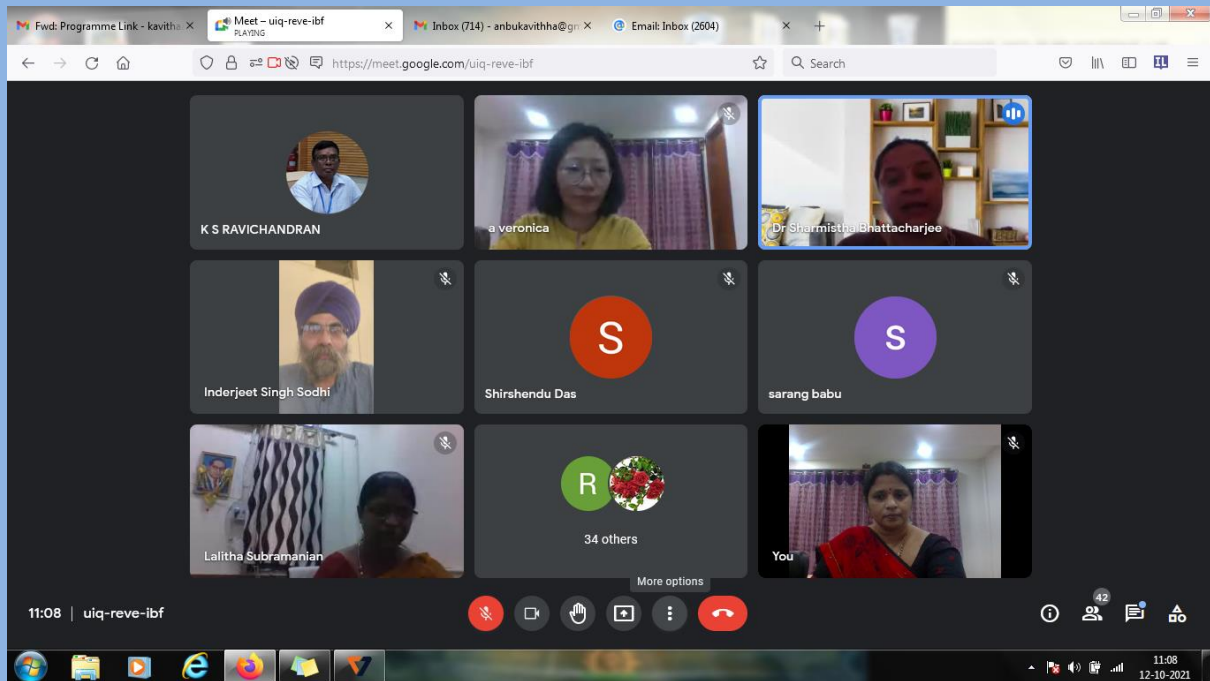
Fwd: Programme Link - kavitha
Meet – uiq-reve-ibf
PLAYING
Inbox (714) - anbukavithha@gm
Email: Inbox (2604)

https://meet.google.com/uiq-reve-ibf
Search

K S RAVICHANDRAN
a veronica
Dr Sharmistha Bhattacharjee
Inderjeet Singh Sodhi
S
Shirshendu Das
S
sarang babu
Lalitha Subramanian
R
34 others
You

More options
11:08 | uiq-reve-ibf
42

11:08
12-10-2021